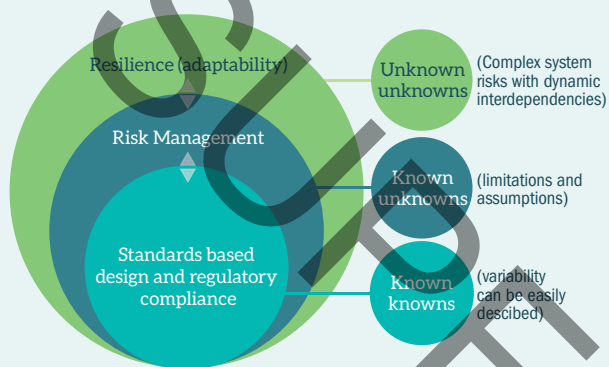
Resilience (adaptability)

Risk Management

Standards based design and regulatory compliance

Unknown unknowns

(Complex system risks with dynamic interdependencies)

Known unknowns

(limitations and assumptions)

Known knowns

(variability can be easily descibed)